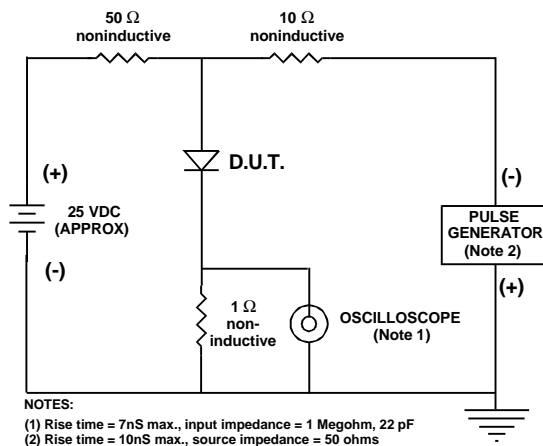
50 $\Omega$
noninductive

10 $\Omega$
noninductive

(+)

D.U.T.

25 VDC
(APPROX)

(-)

(-)

PULSE
GENERATOR
(Note 2)

(+)

1 $\Omega$
non-
inductive

OSCILLOSCOPE
(Note 1)

NOTES:
(1) Rise time = 7nS max., input impedance = 1 Megohm, 22 pF
(2) Rise time = 10nS max., source impedance = 50 ohms